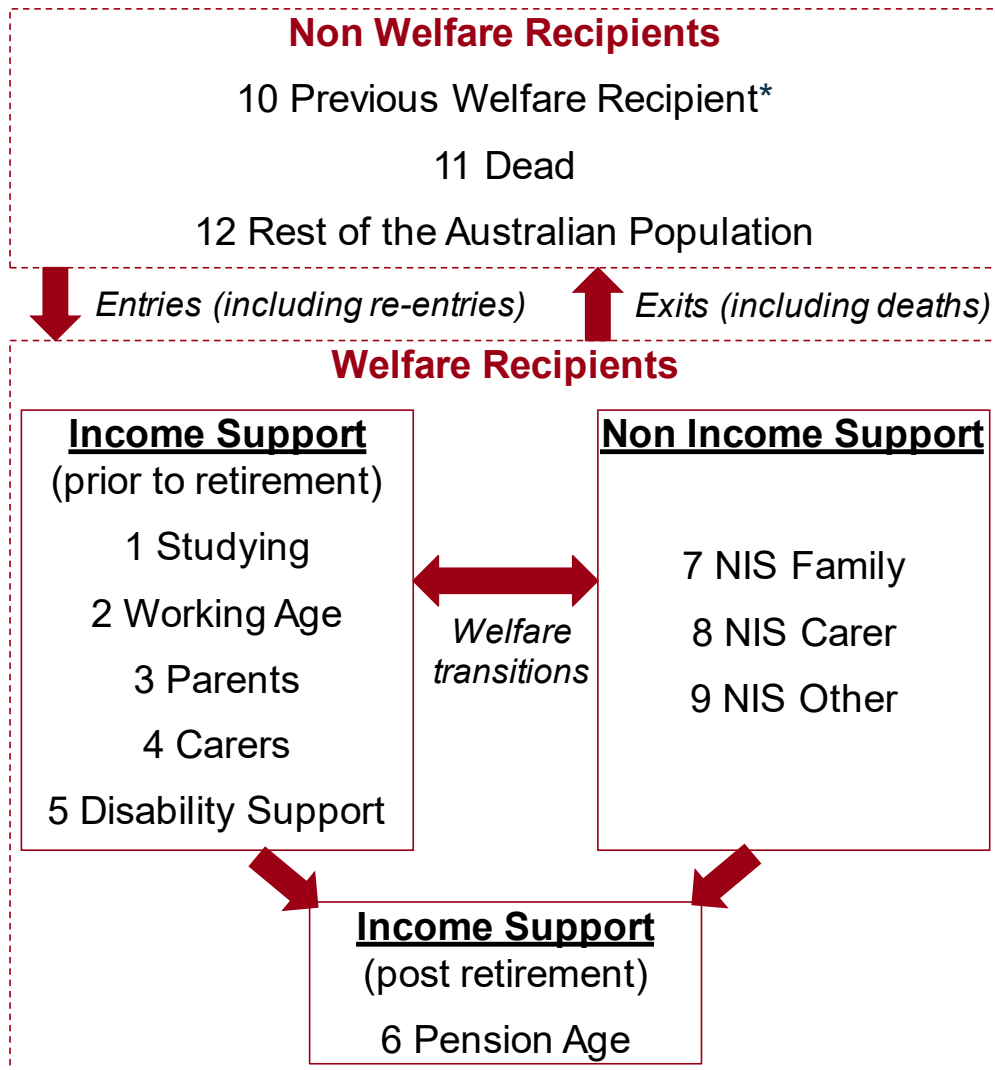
Non Welfare Recipients

10 Previous Welfare Recipient*

11 Dead

12 Rest of the Australian Population

Entries (including re-entries)

Exits (including deaths)

Welfare Recipients

Income Support
(prior to retirement)

1 Studying

2 Working Age

3 Parents

4 Carers

5 Disability Support

Welfare transitions

Non Income Support

7 NIS Family

8 NIS Carer

9 NIS Other

Income Support
(post retirement)

6 Pension Age